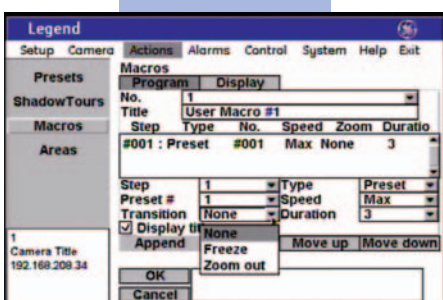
Legend

Setup Camera Actions Alarms Control System Help Exit

Presets
ShadowTours
Macros
Areas

Macros
Program Display
No. 1
Title User Macro #1

| Step | Type | No. | Speed | Zoom | Duratio |
|---|---|---|---|---|---|
| #001 : Preset | | #001 | Max | None | 3 |

Step 1 Type Preset
Preset # 1 Speed Max
Transition None Duration 3
Display ti
Append Move up Move down
None
Freeze
Zoom out

1
Camera Title
192.168.208.34

OK
Cancel